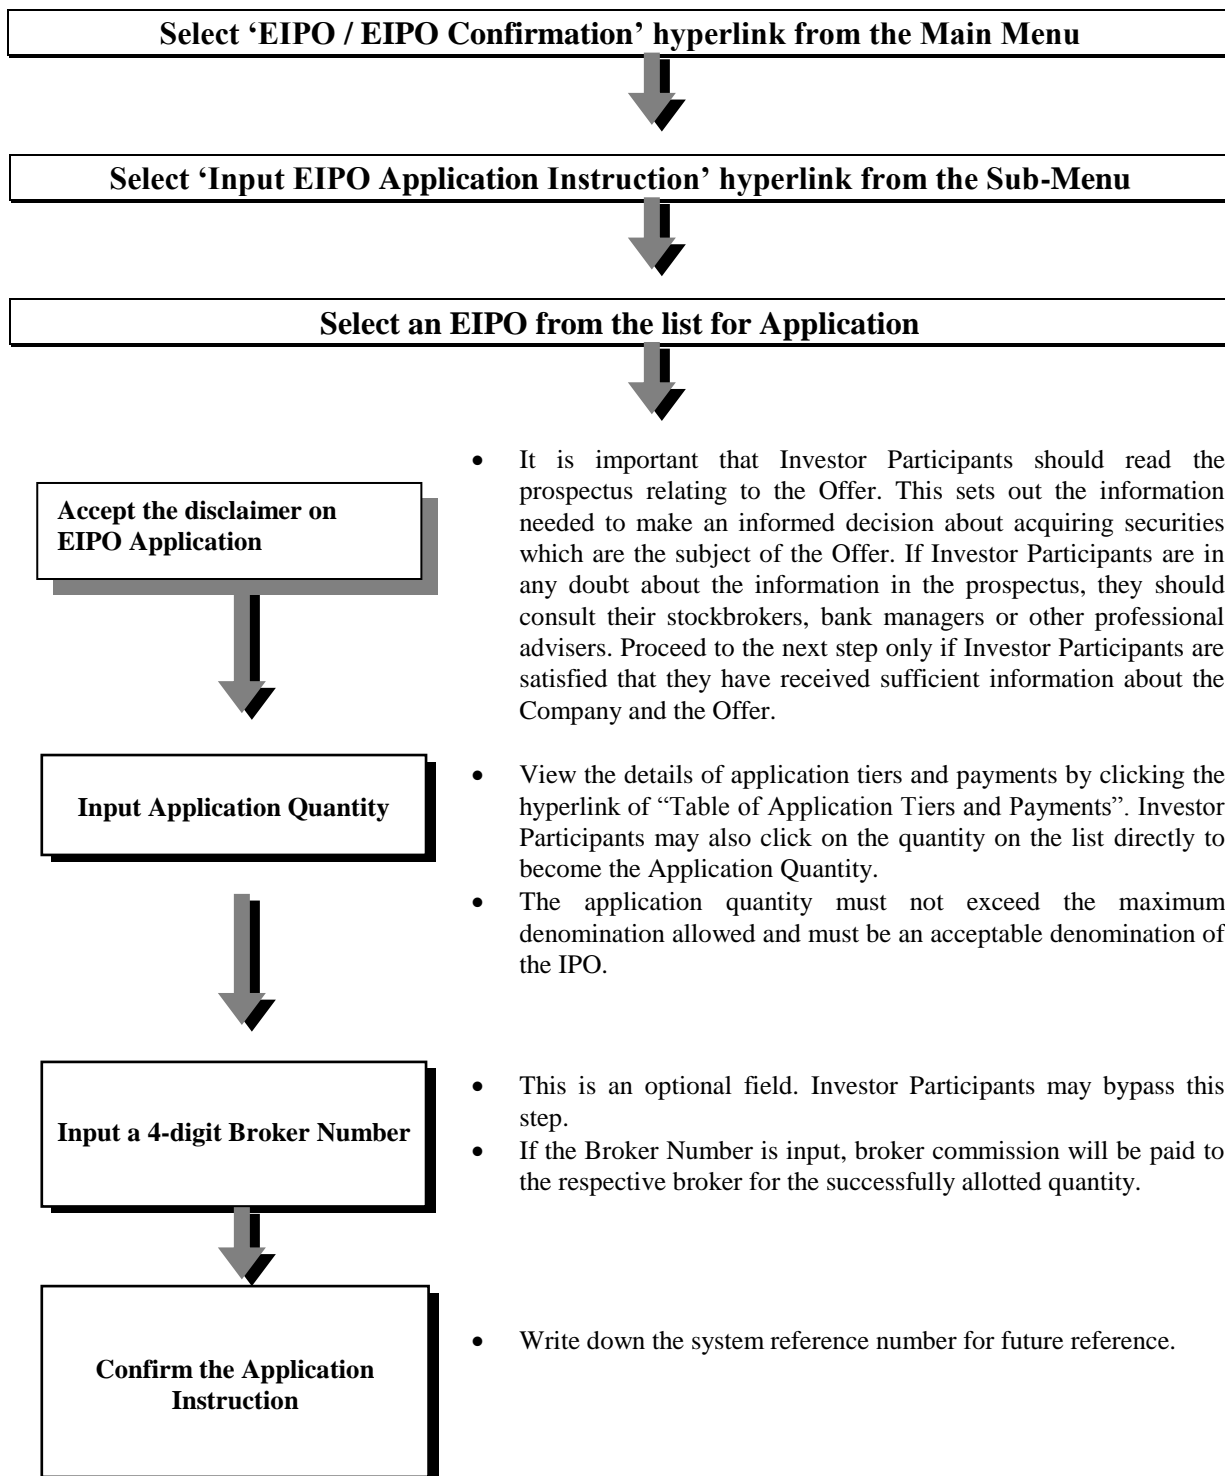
Select 'EIPO / EIPO Confirmation' hyperlink from the Main Menu

Select 'Input EIPO Application Instruction' hyperlink from the Sub-Menu

Select an EIPO from the list for Application

Accept the disclaimer on EIPO Application

- It is important that Investor Participants should read the prospectus relating to the Offer. This sets out the information needed to make an informed decision about acquiring securities which are the subject of the Offer. If Investor Participants are in any doubt about the information in the prospectus, they should consult their stockbrokers, bank managers or other professional advisers. Proceed to the next step only if Investor Participants are satisfied that they have received sufficient information about the Company and the Offer.

Input Application Quantity

- View the details of application tiers and payments by clicking the hyperlink of "Table of Application Tiers and Payments". Investor Participants may also click on the quantity on the list directly to become the Application Quantity.
- The application quantity must not exceed the maximum denomination allowed and must be an acceptable denomination of the IPO.

Input a 4-digit Broker Number

- This is an optional field. Investor Participants may bypass this step.
- If the Broker Number is input, broker commission will be paid to the respective broker for the successfully allotted quantity.

Confirm the Application Instruction

- Write down the system reference number for future reference.